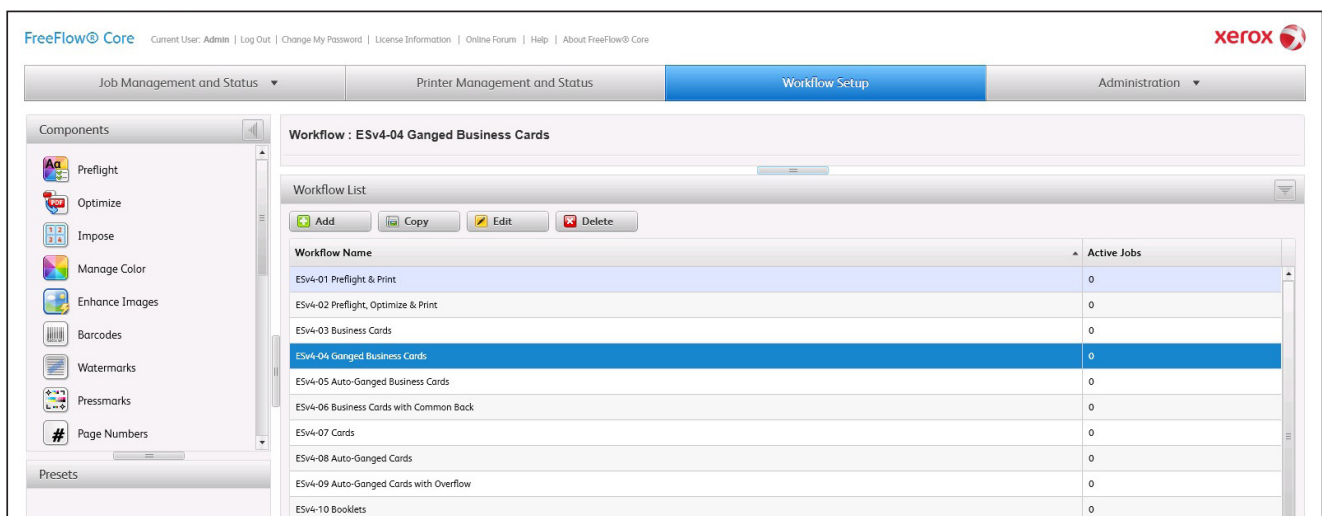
FreeFlow® Core Current User: Admin | Log Out | Change My Password | License Information | Online Forum | Help | About FreeFlow® Core

xerox

Job Management and Status ▾ | Printer Management and Status | Workflow Setup | Administration ▾

Components

Preflight
Optimize
Impose
Manage Color
Enhance Images
Barcodes
Watermarks
Pressmarks
Page Numbers

Presets

Workflow : ESv4-04 Ganged Business Cards

Workflow List

Add Copy Edit Delete

| Workflow Name | Active Jobs |
|---|---|
| ESv4-01 Preflight & Print | 0 |
| ESv4-02 Preflight, Optimize & Print | 0 |
| ESv4-03 Business Cards | 0 |
| ESv4-04 Ganged Business Cards | 0 |
| ESv4-05 Auto-Ganged Business Cards | 0 |
| ESv4-06 Business Cards with Common Back | 0 |
| ESv4-07 Cards | 0 |
| ESv4-08 Auto-Ganged Cards | 0 |
| ESv4-09 Auto-Ganged Cards with Overflow | 0 |
| ESv4-10 Booklets | 0 |